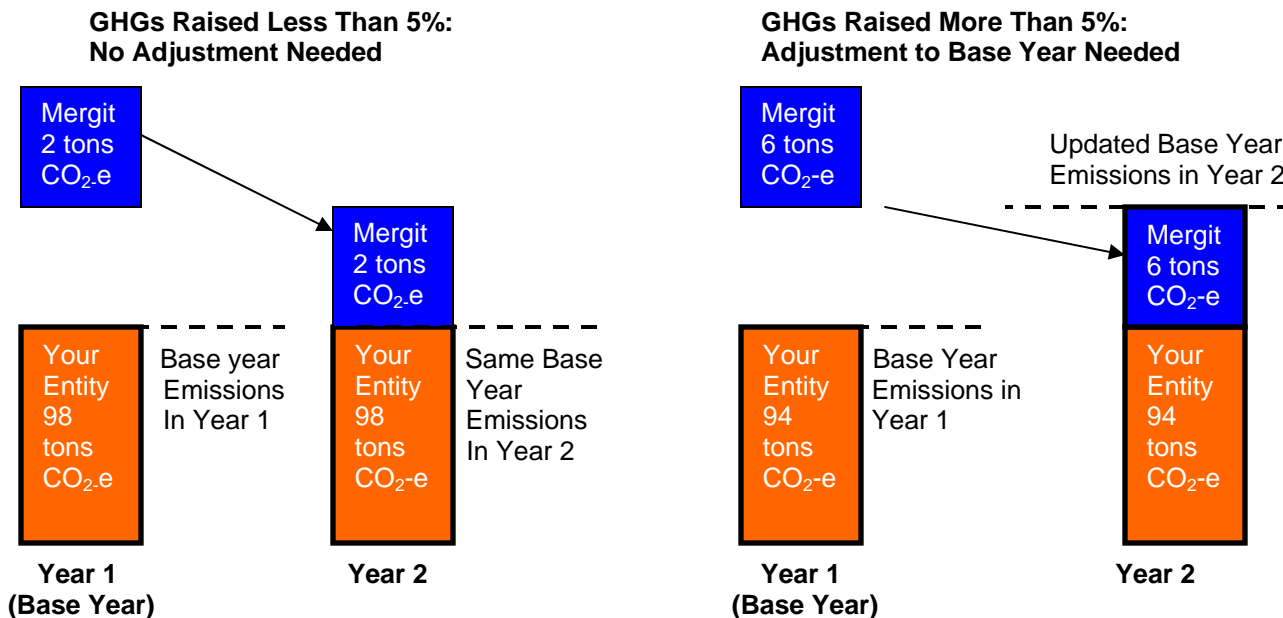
GHGs Raised Less Than 5%:
No Adjustment Needed

Mergit 2 tons $CO_2$-e

Mergit 2 tons $CO_2$-e

Your Entity 98 tons $CO_2$-e

Base year Emissions In Year 1

Your Entity 98 tons $CO_2$-e

Same Base Year Emissions In Year 2

Year 1 (Base Year)

Year 2

GHGs Raised More Than 5%:
Adjustment to Base Year Needed

Mergit 6 tons $CO_2$-e

Updated Base Year Emissions in Year 2

Mergit 6 tons $CO_2$-e

Your Entity 94 tons $CO_2$-e

Base Year Emissions in Year 1

Your Entity 94 tons $CO_2$-e

Year 1 (Base Year)

Year 2